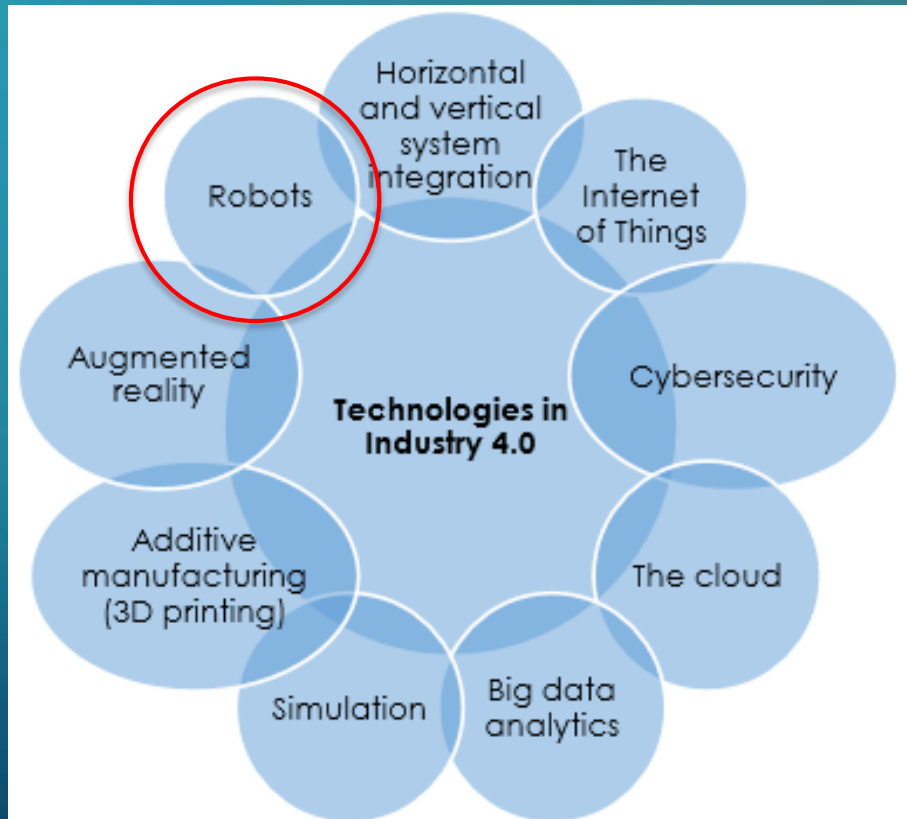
Technologies in Industry 4.0

Horizontal and vertical system integration

The Internet of Things

Cybersecurity

The cloud

Big data analytics

Simulation

Additive manufacturing (3D printing)

Augmented reality

Robots